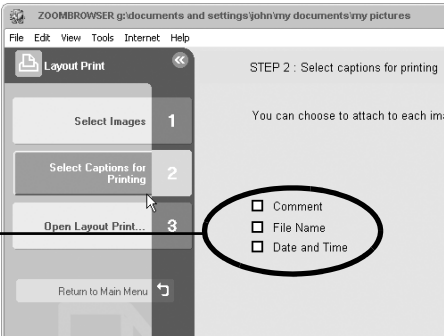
ZOOMBROWSER g:\documents and settings\john\my documents\my pictures

File Edit View Tools Internet Help

Layout Print

STEP 2 : Select captions for printing

You can choose to attach to each ima

Select Images 1

Select Captions for Printing 2

Open Layout Print... 3

Comment
File Name
Date and Time

Return to Main Menu